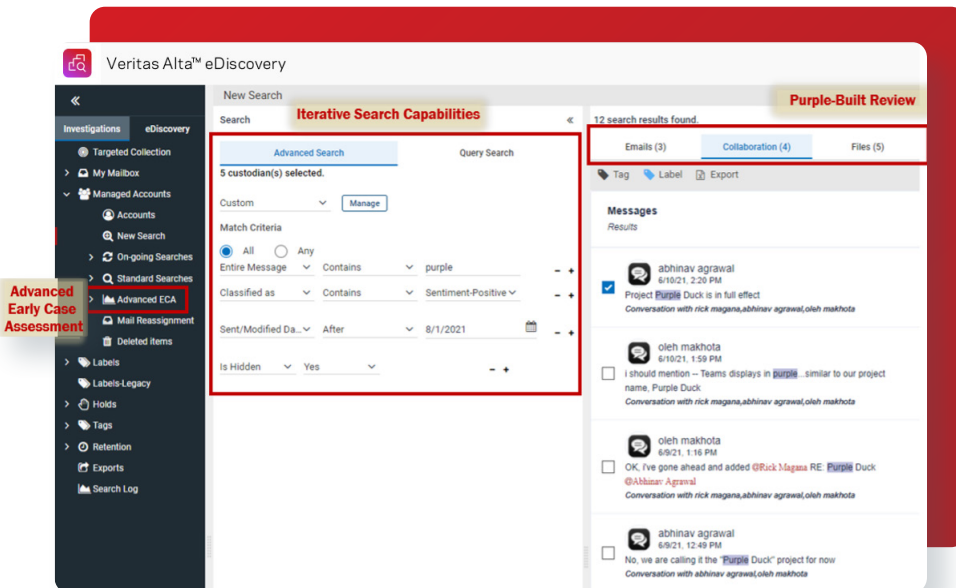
Veritas Alta™ eDiscovery

«

Investigations | eDiscovery

Targeted Collection
My Mailbox
Managed Accounts
Accounts
New Search
On-going Searches
Standard Searches
Advanced ECA
Mail Reassignment
Deleted items
Labels
Labels-Legacy
Holds
Tags
Retention
Exports
Search Log

Advanced Early Case Assessment

New Search

Search

Iterative Search Capabilities

«

Advanced Search | Query Search

5 custodian(s) selected.

Custom

Manage

Match Criteria

All Any

Entire Message | Contains | purple | - +

Classified as | Contains | Sentiment-Positive | - +

Sent/Modified Da... | After | 8/1/2021 | - +

Is Hidden | Yes | - +

12 search results found.

Purple-Built Review

Emails (3) | Collaboration (4) | Files (5)

Tag Label Export

Messages
Results

abhinav agrawal
6/10/21, 2:20 PM
Project Purple Duck is in full effect
Conversation with rick magana,abhinav agrawal,oleh makhota

oleh makhota
6/10/21, 1:59 PM
i should mention -- Teams displays in purple...similar to our project name, Purple Duck
Conversation with rick magana,abhinav agrawal,oleh makhota

oleh makhota
6/9/21, 1:16 PM
OK, I've gone ahead and added @Rick Magana RE: Purple Duck @Abhinav Agrawal
Conversation with rick magana,abhinav agrawal,oleh makhota

abhinav agrawal
6/9/21, 12:49 PM
No, we are calling it the "Purple Duck" project for now
Conversation with abhinav agrawal,oleh makhota